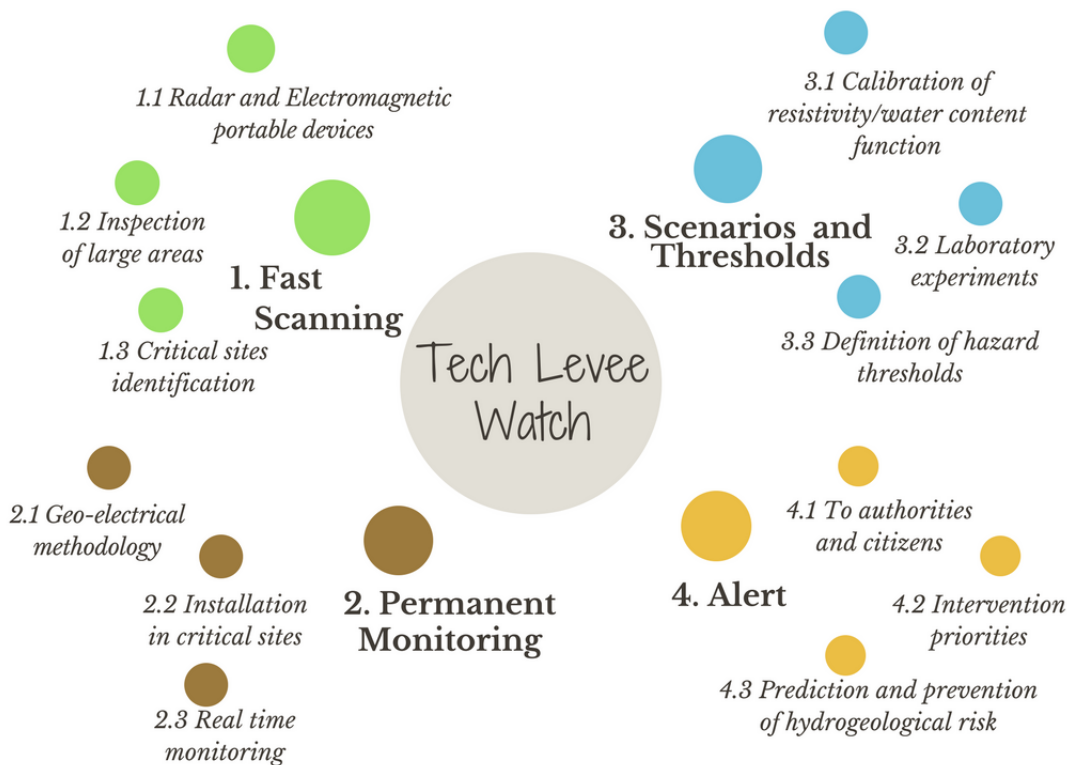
Tech Levee Watch

1. Fast Scanning

1.1 Radar and Electromagnetic portable devices

1.2 Inspection of large areas

1.3 Critical sites identification

3. Scenarios and Thresholds

3.1 Calibration of resistivity/water content function

3.2 Laboratory experiments

3.3 Definition of hazard thresholds

2. Permanent Monitoring

2.1 Geo-electrical methodology

2.2 Installation in critical sites

2.3 Real time monitoring

4. Alert

4.1 To authorities and citizens

4.2 Intervention priorities

4.3 Prediction and prevention of hydrogeological risk